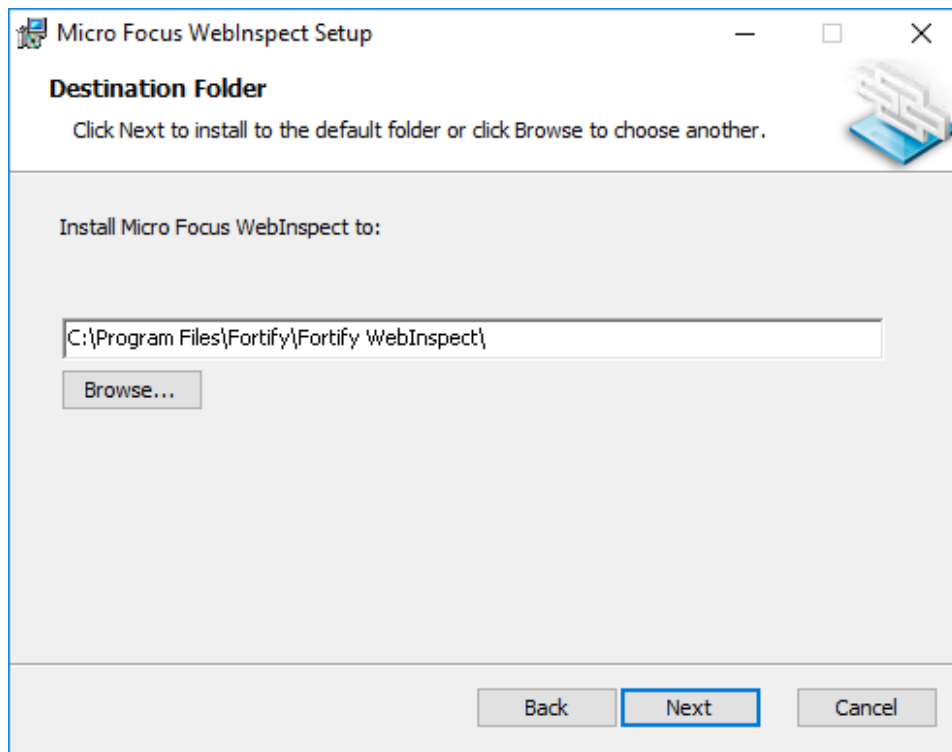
Micro Focus WebInspect Setup

Destination Folder

Click Next to install to the default folder or click Browse to choose another.

Install Micro Focus WebInspect to:

C:\Program Files\Fortify\Fortify WebInspect\

Browse...

Back

Next

Cancel